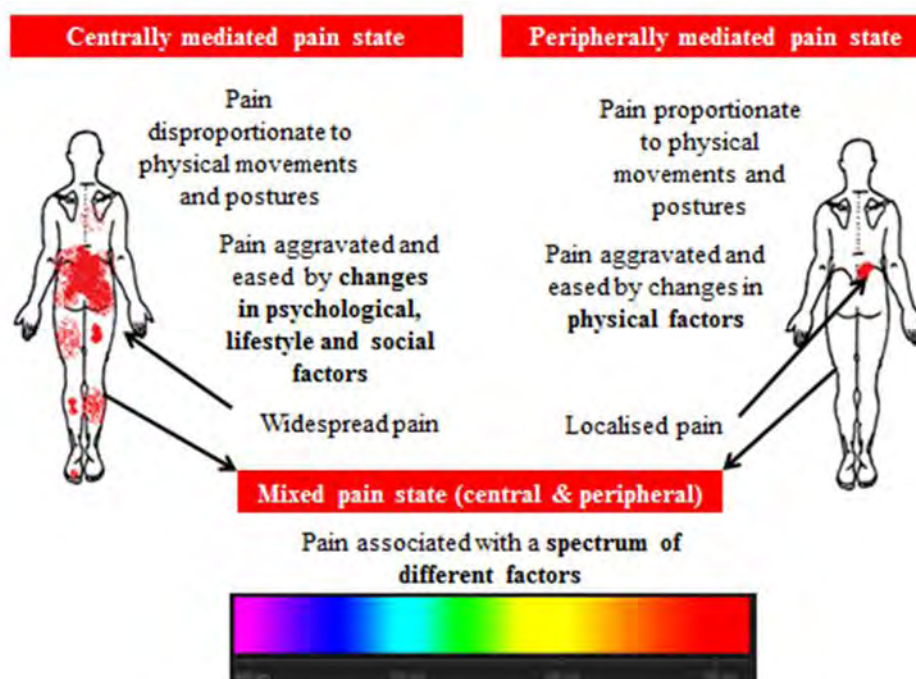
Centrally mediated pain state

Peripherally mediated pain state

Pain disproportionate to physical movements and postures

Pain aggravated and eased by changes in psychological, lifestyle and social factors

Widespread pain

Pain proportionate to physical movements and postures

Pain aggravated and eased by changes in physical factors

Localised pain

Mixed pain state (central & peripheral)

Pain associated with a spectrum of different factors